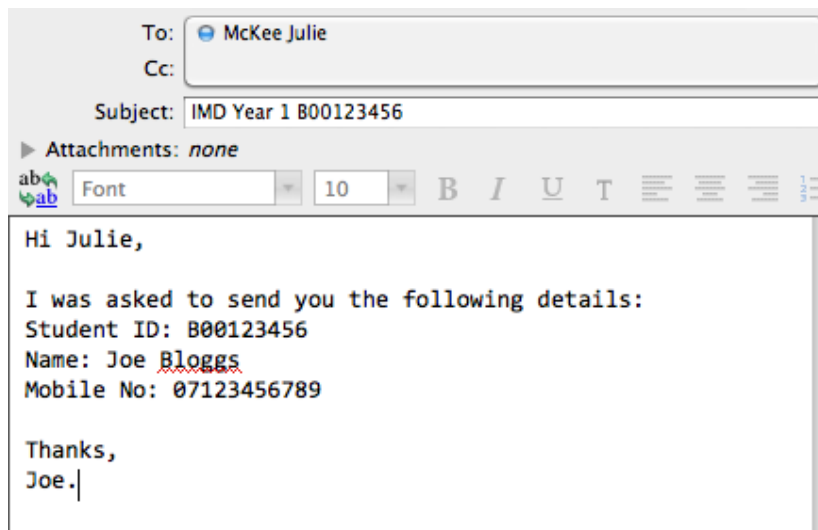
To: McKee Julie
Cc:
Subject: IMD Year 1 B00123456
Attachments: none
ab ab Font 10 B I U T

Hi Julie,

I was asked to send you the following details:
Student ID: B00123456
Name: Joe Bloggs
Mobile No: 07123456789

Thanks,
Joe.